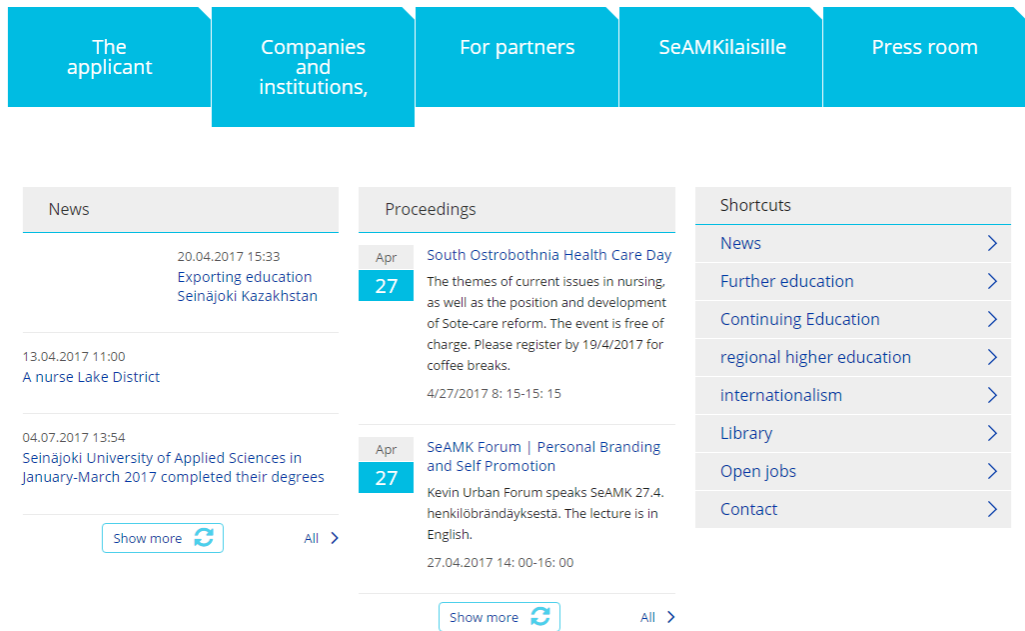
The applicant

Companies and institutions,

For partners

SeAMKilaisille

Press room

News

20.04.2017 15:33
Exporting education Seinäjoki Kazakhstan

13.04.2017 11:00
A nurse Lake District

04.07.2017 13:54
Seinäjoki University of Applied Sciences in January-March 2017 completed their degrees

Show more

All

Proceedings

Apr
27
South Ostrobothnia Health Care Day
The themes of current issues in nursing, as well as the position and development of Sote-care reform. The event is free of charge. Please register by 19/4/2017 for coffee breaks.
4/27/2017 8: 15-15: 15

Apr
27
SeAMK Forum | Personal Branding and Self Promotion
Kevin Urban Forum speaks SeAMK 27.4. henkilöbrändäyksestä. The lecture is in English.
27.04.2017 14: 00-16: 00

Show more

All

Shortcuts

News

Further education

Continuing Education

regional higher education

internationalism

Library

Open jobs

Contact